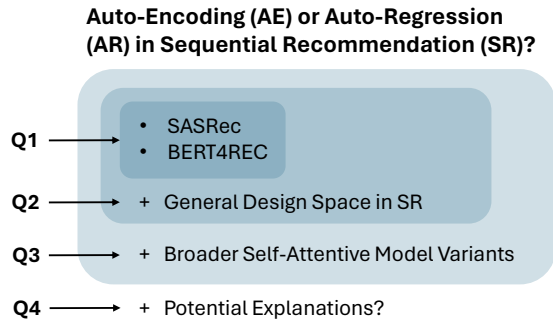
Auto-Encoding (AE) or Auto-Regression (AR) in Sequential Recommendation (SR)?

Q1
• SASRec
• BERT4REC

Q2
+ General Design Space in SR

Q3
+ Broader Self-Attentive Model Variants

Q4
+ Potential Explanations?